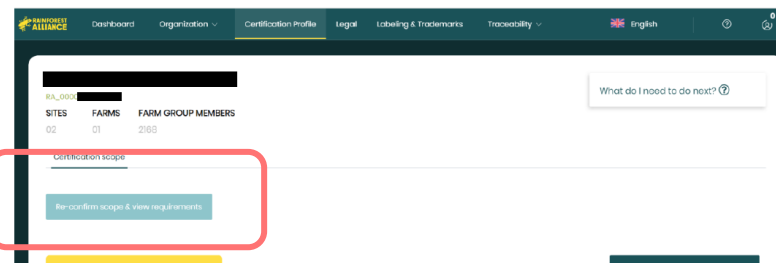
RAINFOREST ALLIANCE

Dashboard Organization Certification Profile Legal Labeling & Trademarks Traceability English

RA_000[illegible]

SITES 02
FARMS 01
FARM GROUP MEMBERS 2168

What do I need to do next?

Certification scope

Re-confirm scope & view requirements